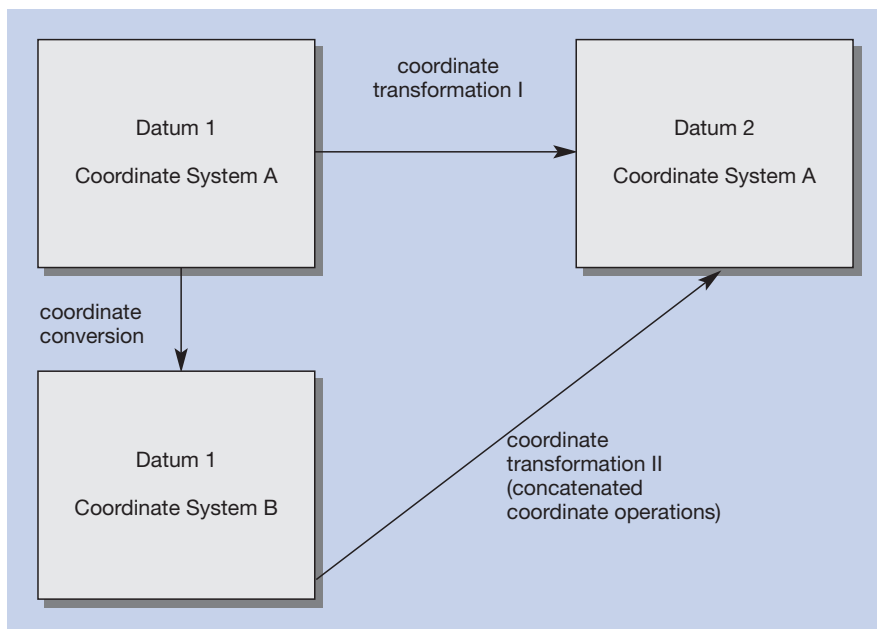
Datum 1

Coordinate System A

coordinate transformation I

Datum 2

Coordinate System A

coordinate conversion

Datum 1

Coordinate System B

coordinate transformation II (concatenated coordinate operations)